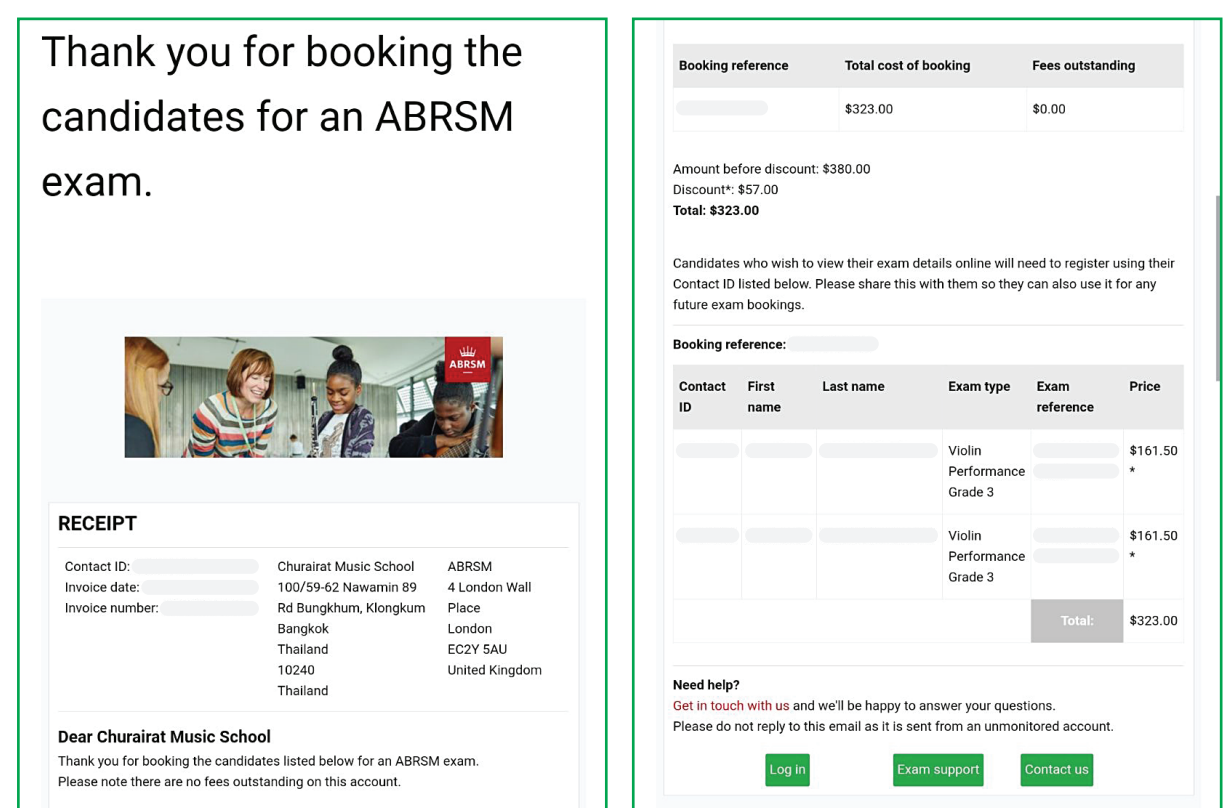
Thank you for booking the candidates for an ABRSM exam.

ABRSM

RECEIPT

Contact ID:
Invoice date:
Invoice number:

Churairat Music School
100/59-62 Nawamin 89
Rd Bungkhum, Klongkum
Bangkok
Thailand
10240
Thailand

ABRSM
4 London Wall
Place
London
EC2Y 5AU
United Kingdom

Dear Churairat Music School
Thank you for booking the candidates listed below for an ABRSM exam.
Please note there are no fees outstanding on this account.

| Booking reference | Total cost of booking | Fees outstanding |
|---|---|---|
| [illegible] | \$323.00 | \$0.00 |

Amount before discount: \$380.00
Discount*: \$57.00
Total: \$323.00

Candidates who wish to view their exam details online will need to register using their Contact ID listed below. Please share this with them so they can also use it for any future exam bookings.

Booking reference: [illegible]

| Contact ID | First name | Last name | Exam type | Exam reference | Price |
|---|---|---|---|---|---|
| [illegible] | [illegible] | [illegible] | Violin Performance Grade 3 | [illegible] | \$161.50 * |
| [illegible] | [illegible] | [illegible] | Violin Performance Grade 3 | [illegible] | \$161.50 * |
| | | | | Total: | \$323.00 |

Need help?
Get in touch with us and we'll be happy to answer your questions.
Please do not reply to this email as it is sent from an unmonitored account.

Log in
Exam support
Contact us